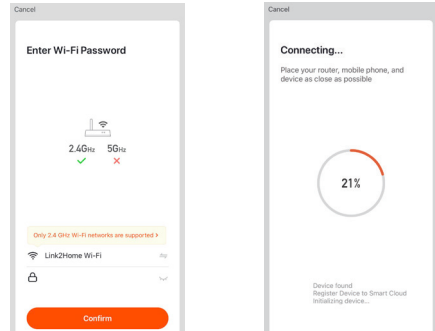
Cancel

Enter Wi-Fi Password

2.4GHz 5GHz

Only 2.4 GHz Wi-Fi networks are supported >

Link2Home Wi-Fi

Confirm

Cancel

Connecting...

Place your router, mobile phone, and device as close as possible

21%

Device found
Register Device to Smart Cloud
Initializing device...